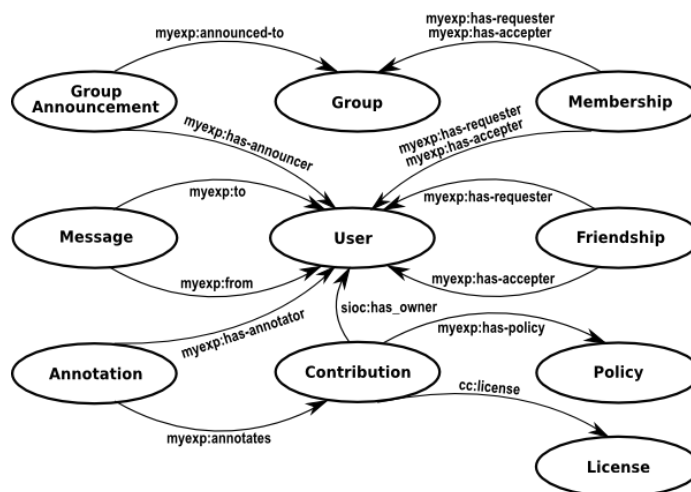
myexp:announced-to

myexp:has-requester
myexp:has-accepter

Group Announcement

Group

Membership

myexp:has-announcer

myexp:has-requester
myexp:has-accepter

myexp:to

myexp:has-requester

Message

User

Friendship

myexp:from

myexp:has-accepter

sioc:has_owner

myexp:has-annotator

myexp:has-policy

Annotation

Contribution

Policy

cc:license

myexp:annotates

License